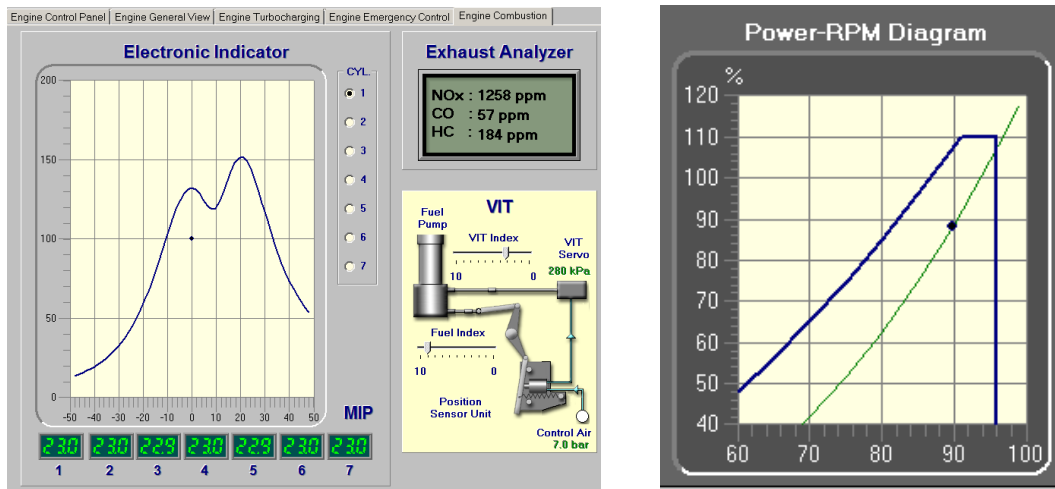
Engine Control Panel | Engine General View | Engine Turbocharging | Engine Emergency Control | Engine Combustion

Electronic Indicator

200
150
100
50
0
-50 -40 -30 -20 -10 0 10 20 30 40 50

CYL.
1
2
3
4
5
6
7

MIP

23.0 23.0 22.9 23.0 22.9 23.0 23.0
1 2 3 4 5 6 7

Exhaust Analyzer

NOx : 1258 ppm
CO : 57 ppm
HC : 184 ppm

VIT

Fuel Pump
VIT Index
10 0
VIT Servo
280 kPa
Fuel Index
10 0
Position Sensor Unit
Control Air
7.0 bar

Power-RPM Diagram

%
120
110
100
90
80
70
60
50
40
60 70 80 90 100